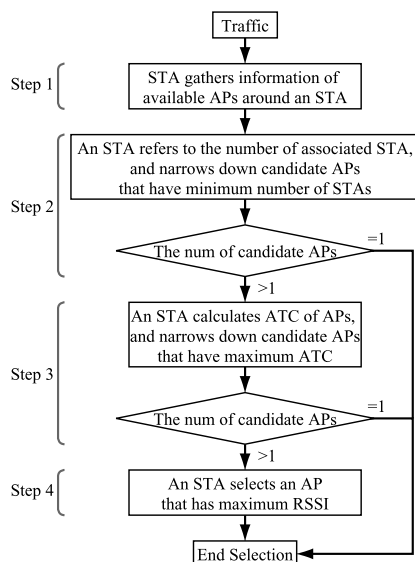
Traffic

Step 1

STA gathers information of available APs around an STA

Step 2

An STA refers to the number of associated STA, and narrows down candidate APs that have minimum number of STAs

The num of candidate APs

=1

>1

Step 3

An STA calculates ATC of APs, and narrows down candidate APs that have maximum ATC

The num of candidate APs

=1

>1

Step 4

An STA selects an AP that has maximum RSSI

End Selection